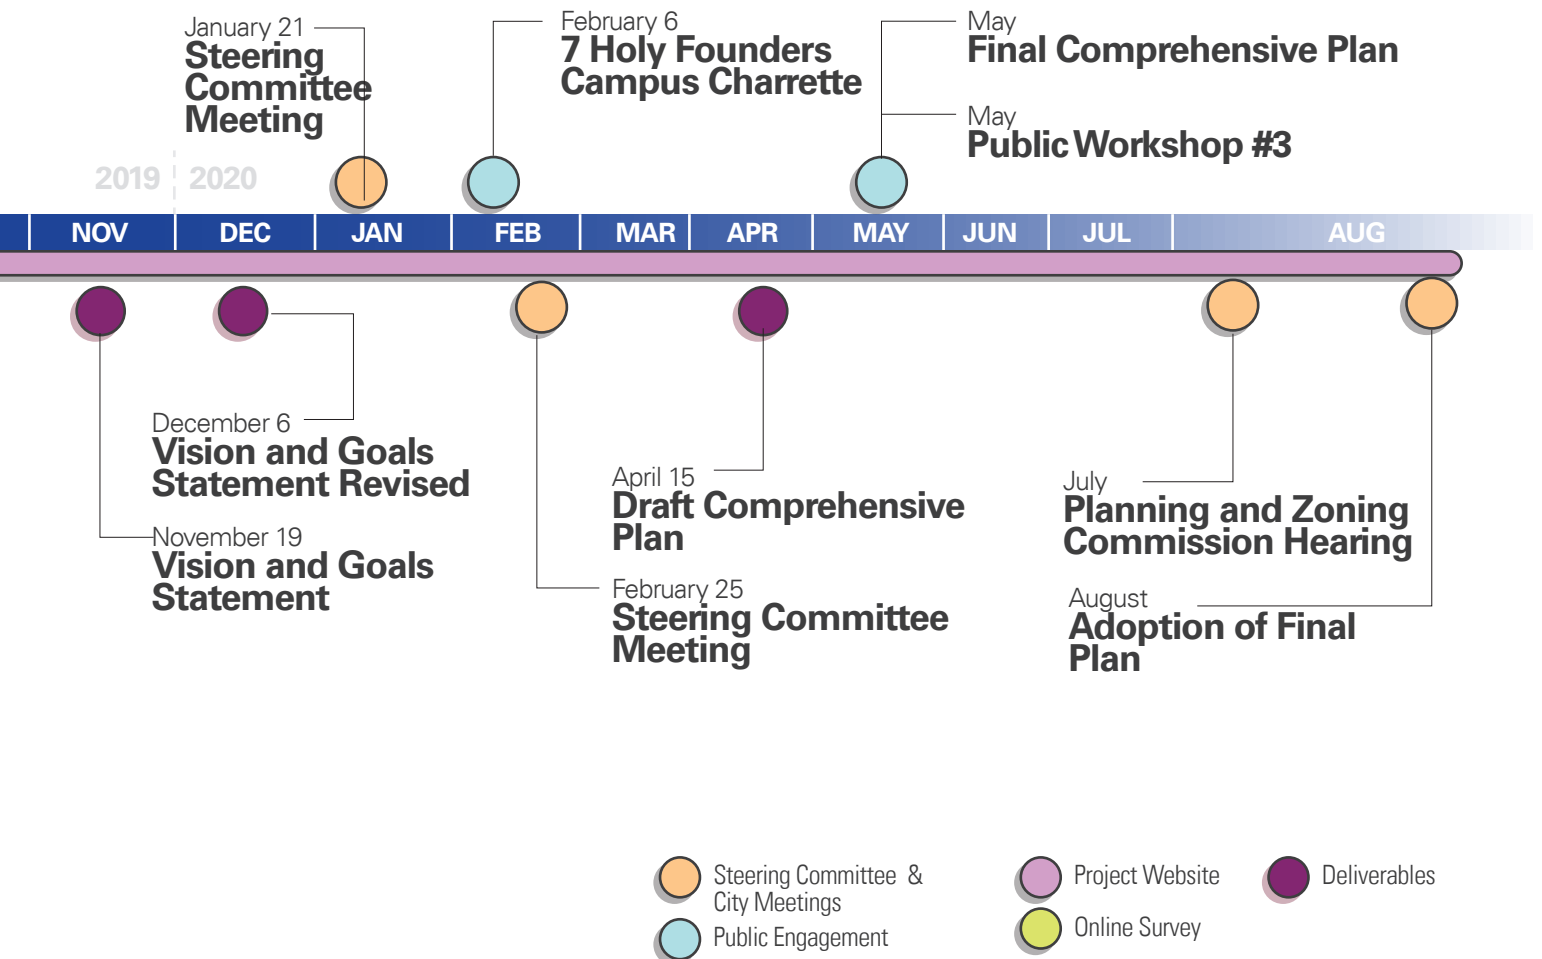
January 21
Steering Committee Meeting

February 6
7 Holy Founders Campus Charrette

May
Final Comprehensive Plan

May
Public Workshop #3

2019 2020

| NOV | DEC | JAN | FEB | MAR | APR | MAY | JUN | JUL | AUG |
|---|---|---|---|---|---|---|---|---|---|

December 6
Vision and Goals Statement Revised

November 19
Vision and Goals Statement

April 15
Draft Comprehensive Plan

February 25
Steering Committee Meeting

July
Planning and Zoning Commission Hearing

August
Adoption of Final Plan

Steering Committee & City Meetings
Public Engagement
Project Website
Online Survey
Deliverables